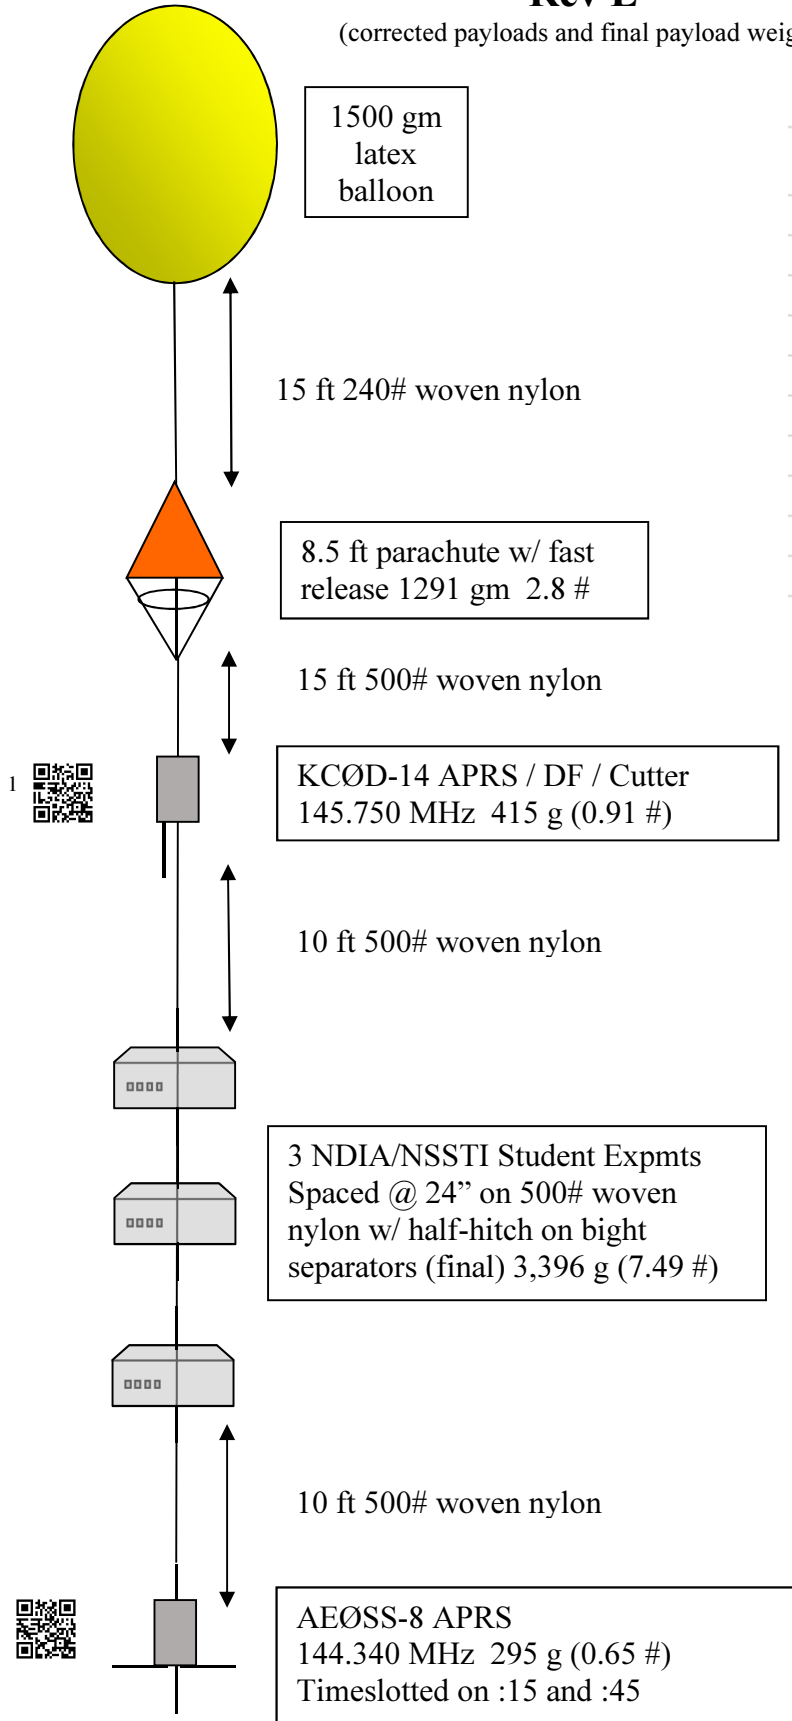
Rev E
(corrected payloads and final payload weig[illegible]

1500 gm latex balloon

15 ft 240# woven nylon

8.5 ft parachute w/ fast release 1291 gm 2.8 #

15 ft 500# woven nylon

1

KCØD-14 APRS / DF / Cutter
145.750 MHz 415 g (0.91 #)

10 ft 500# woven nylon

3 NDIA/NSSTI Student Expmts Spaced @ 24" on 500# woven nylon w/ half-hitch on bight separators (final) 3,396 g (7.49 #)

10 ft 500# woven nylon

AEØSS-8 APRS
144.340 MHz 295 g (0.65 #)
Timeslotted on :15 and :45